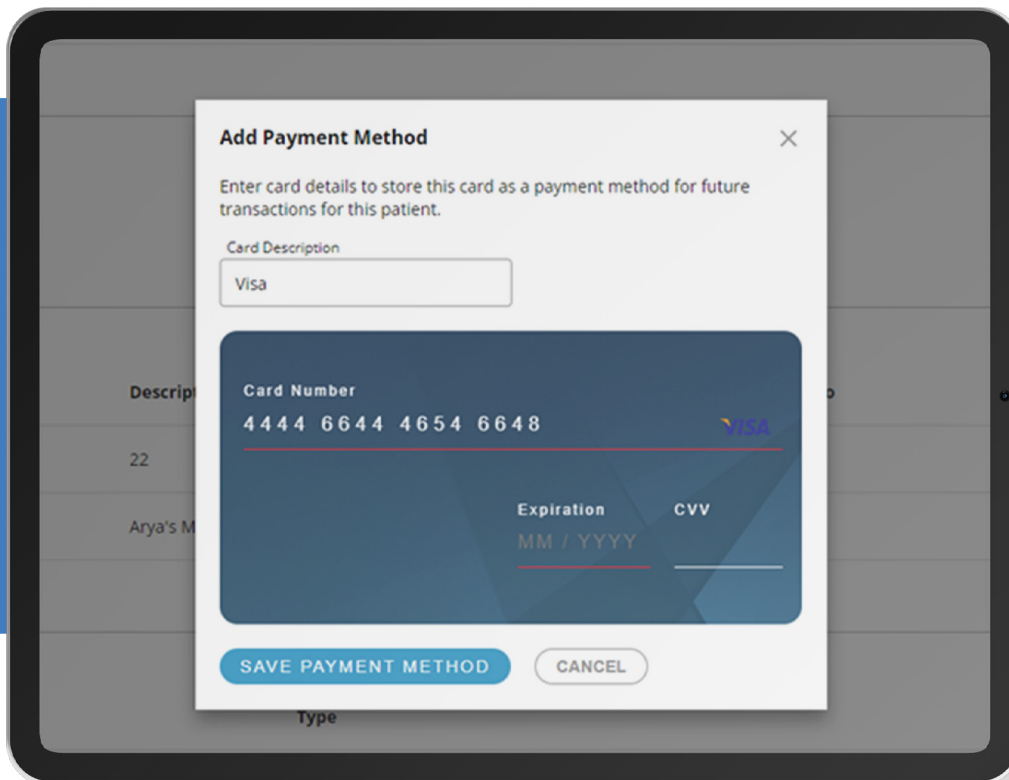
Add Payment Method

×

Enter card details to store this card as a payment method for future transactions for this patient.

Card Description

Visa

Descrip

22

Arya's M

Card Number

4444 6644 4654 6648

VISA

Expiration

MM / YYYY

CVV

SAVE PAYMENT METHOD

CANCEL

Type